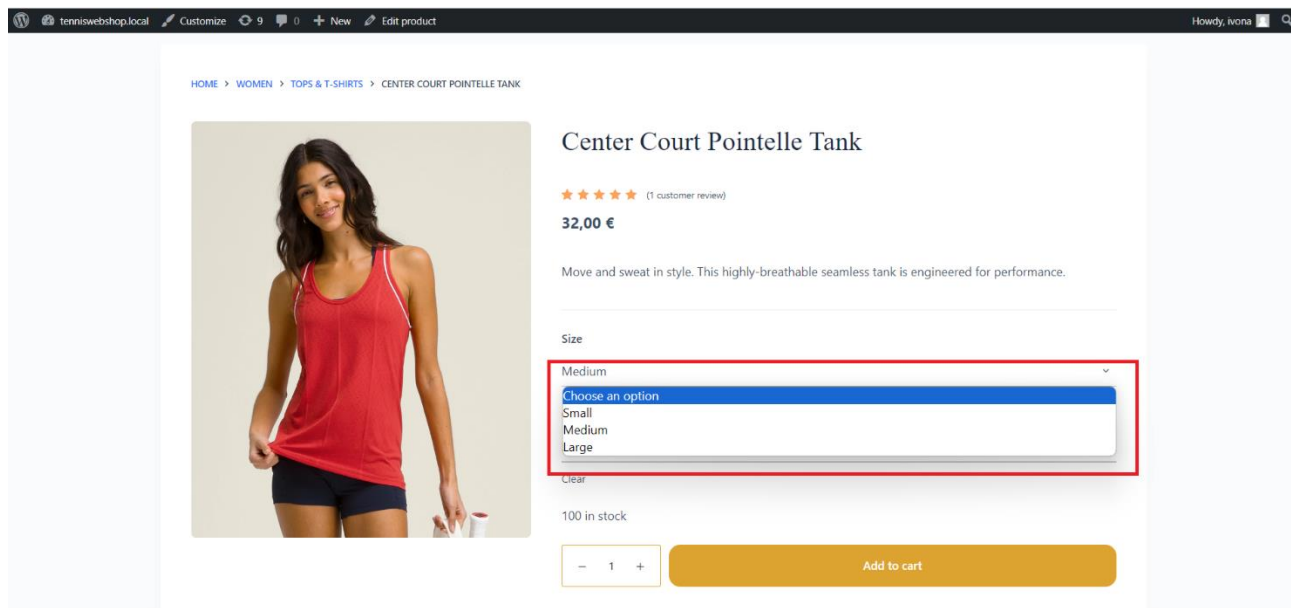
tenniswebshop.local Customize 9 0 New Edit product Howdy, ivona

HOME > WOMEN > TOPS & T-SHIRTS > CENTER COURT POINTELLE TANK

Center Court Pointelle Tank

(1 customer review)

32,00 €

Move and sweat in style. This highly-breathable seamless tank is engineered for performance.

Size

Medium

Choose an option
Small
Medium
Large

Clear

100 in stock

− 1 +

Add to cart